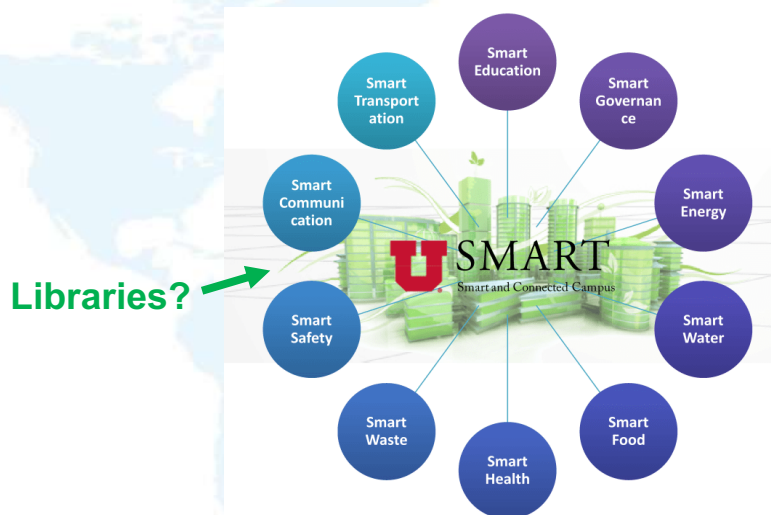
Smart Education

Smart Governance

Smart Energy

Smart Water

Smart Food

Smart Health

Smart Waste

Smart Safety

Smart Communication

Smart Transportation

U SMART
Smart and Connected Campus

Libraries?